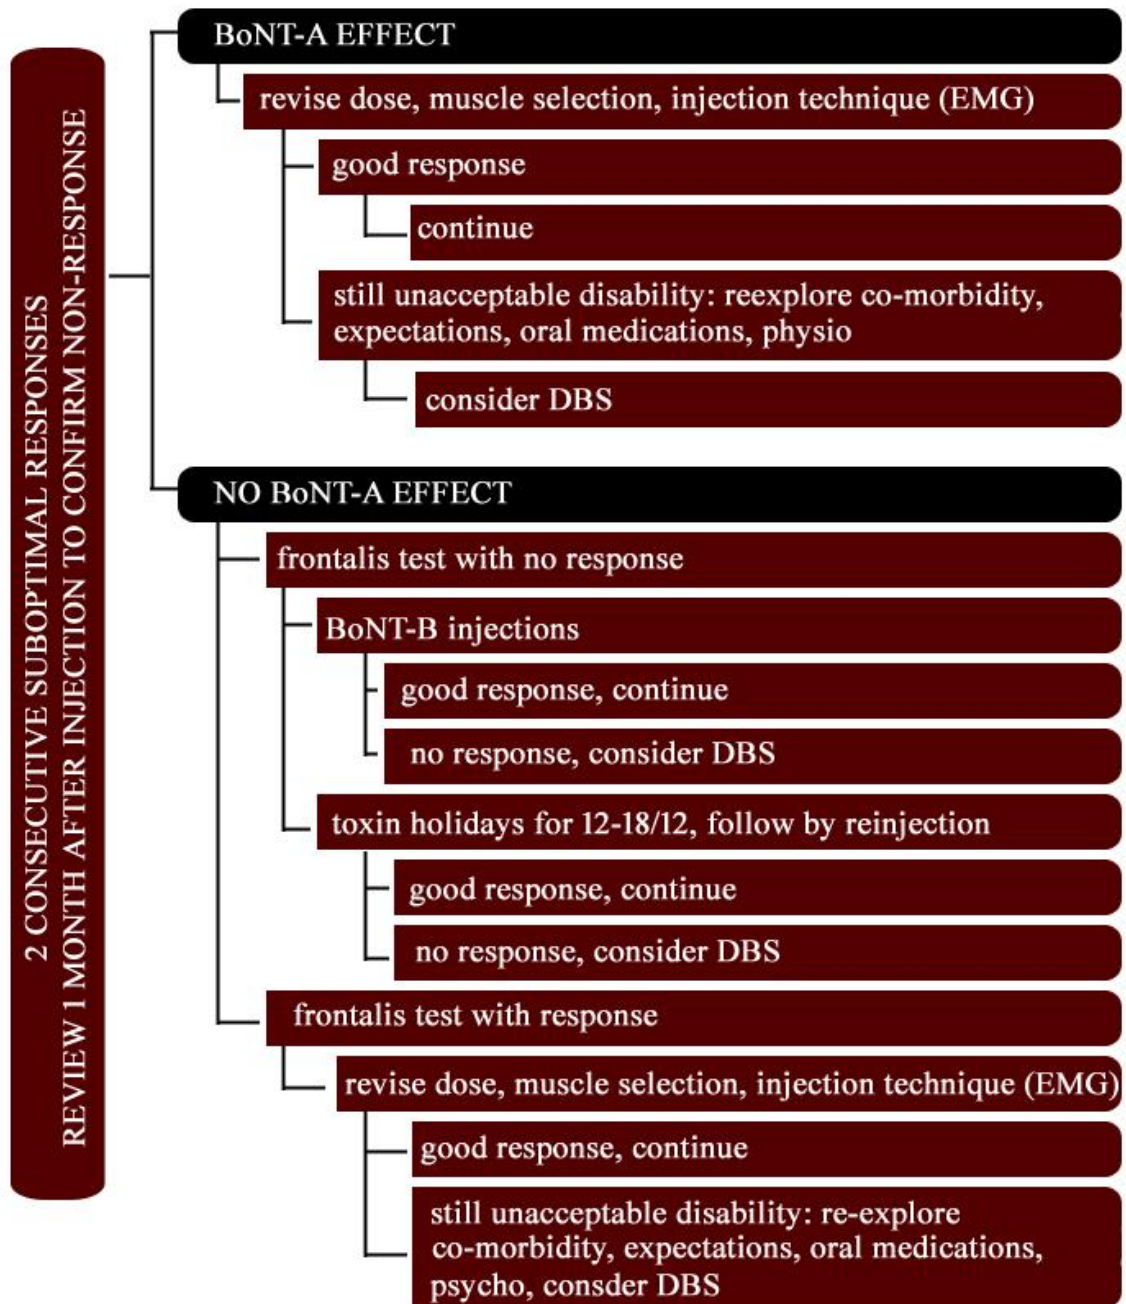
2 CONSECUTIVE SUBOPTIMAL RESPONSES
REVIEW 1 MONTH AFTER INJECTION TO CONFIRM NON-RESPONSE

BoNT-A EFFECT

revise dose, muscle selection, injection technique (EMG)

good response

continue

still unacceptable disability: reexplore co-morbidity, expectations, oral medications, physio

consider DBS

NO BoNT-A EFFECT

frontalis test with no response

BoNT-B injections

good response, continue

no response, consider DBS

toxin holidays for 12-18/12, follow by reinjection

good response, continue

no response, consider DBS

frontalis test with response

revise dose, muscle selection, injection technique (EMG)

good response, continue

still unacceptable disability: re-explore co-morbidity, expectations, oral medications, psycho, consder DBS